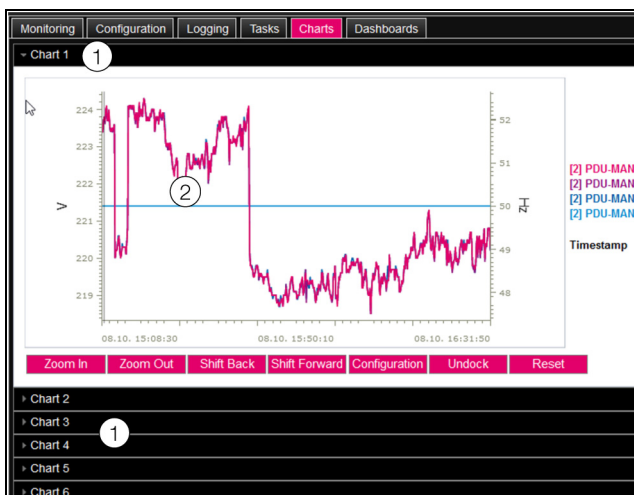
Monitoring Configuration Logging Tasks Charts Dashboards

Chart 1 ①

224
223
222
221
220
219

V

52
51
50
49
48

Hz

②

08.10. 15:08:30
08.10. 15:50:10
08.10. 16:31:50

[2] PDU-MAN
[2] PDU-MAN
[2] PDU-MAN
[2] PDU-MAN

Timestamp

Zoom In Zoom Out Shift Back Shift Forward Configuration Undock Reset

Chart 2
Chart 3 ①
Chart 4
Chart 5
Chart 6